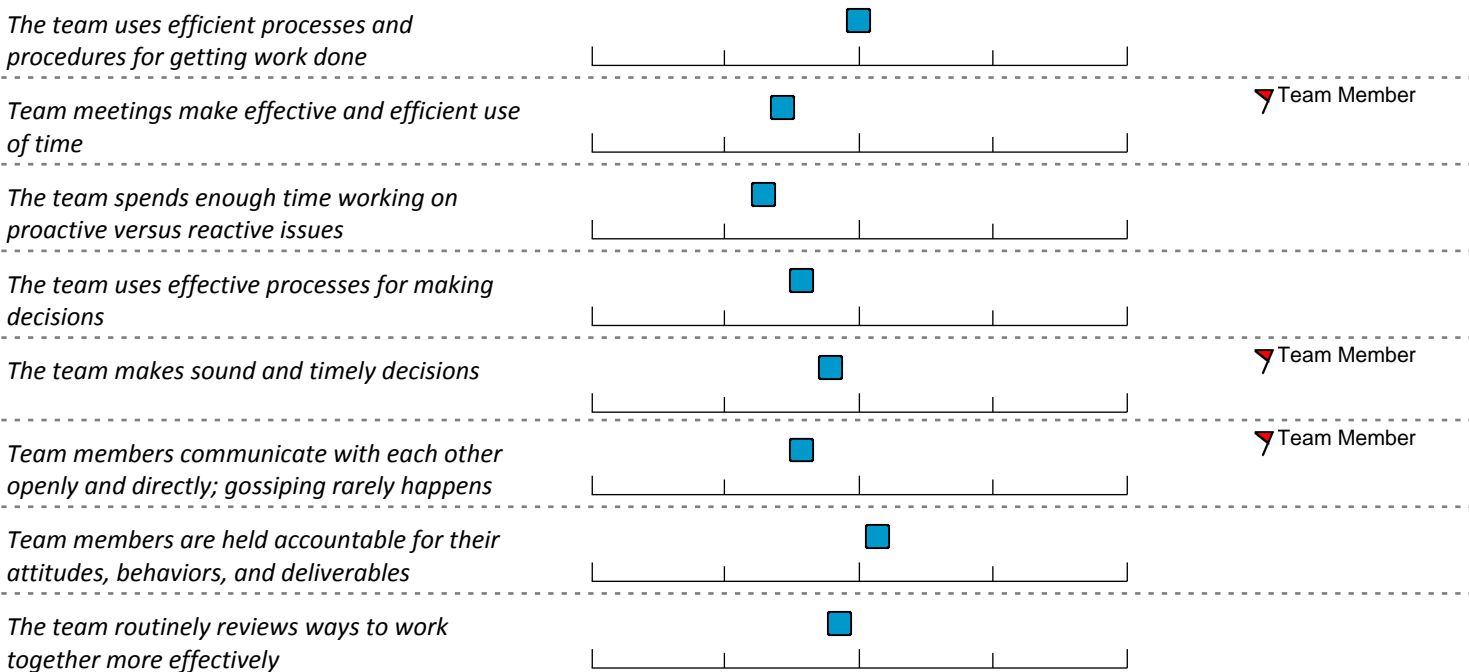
The team uses efficient processes and procedures for getting work done

Team meetings make effective and efficient use of time

Team Member

The team spends enough time working on proactive versus reactive issues

The team uses effective processes for making decisions

The team makes sound and timely decisions

Team Member

Team members communicate with each other openly and directly; gossiping rarely happens

Team Member

Team members are held accountable for their attitudes, behaviors, and deliverables

The team routinely reviews ways to work together more effectively